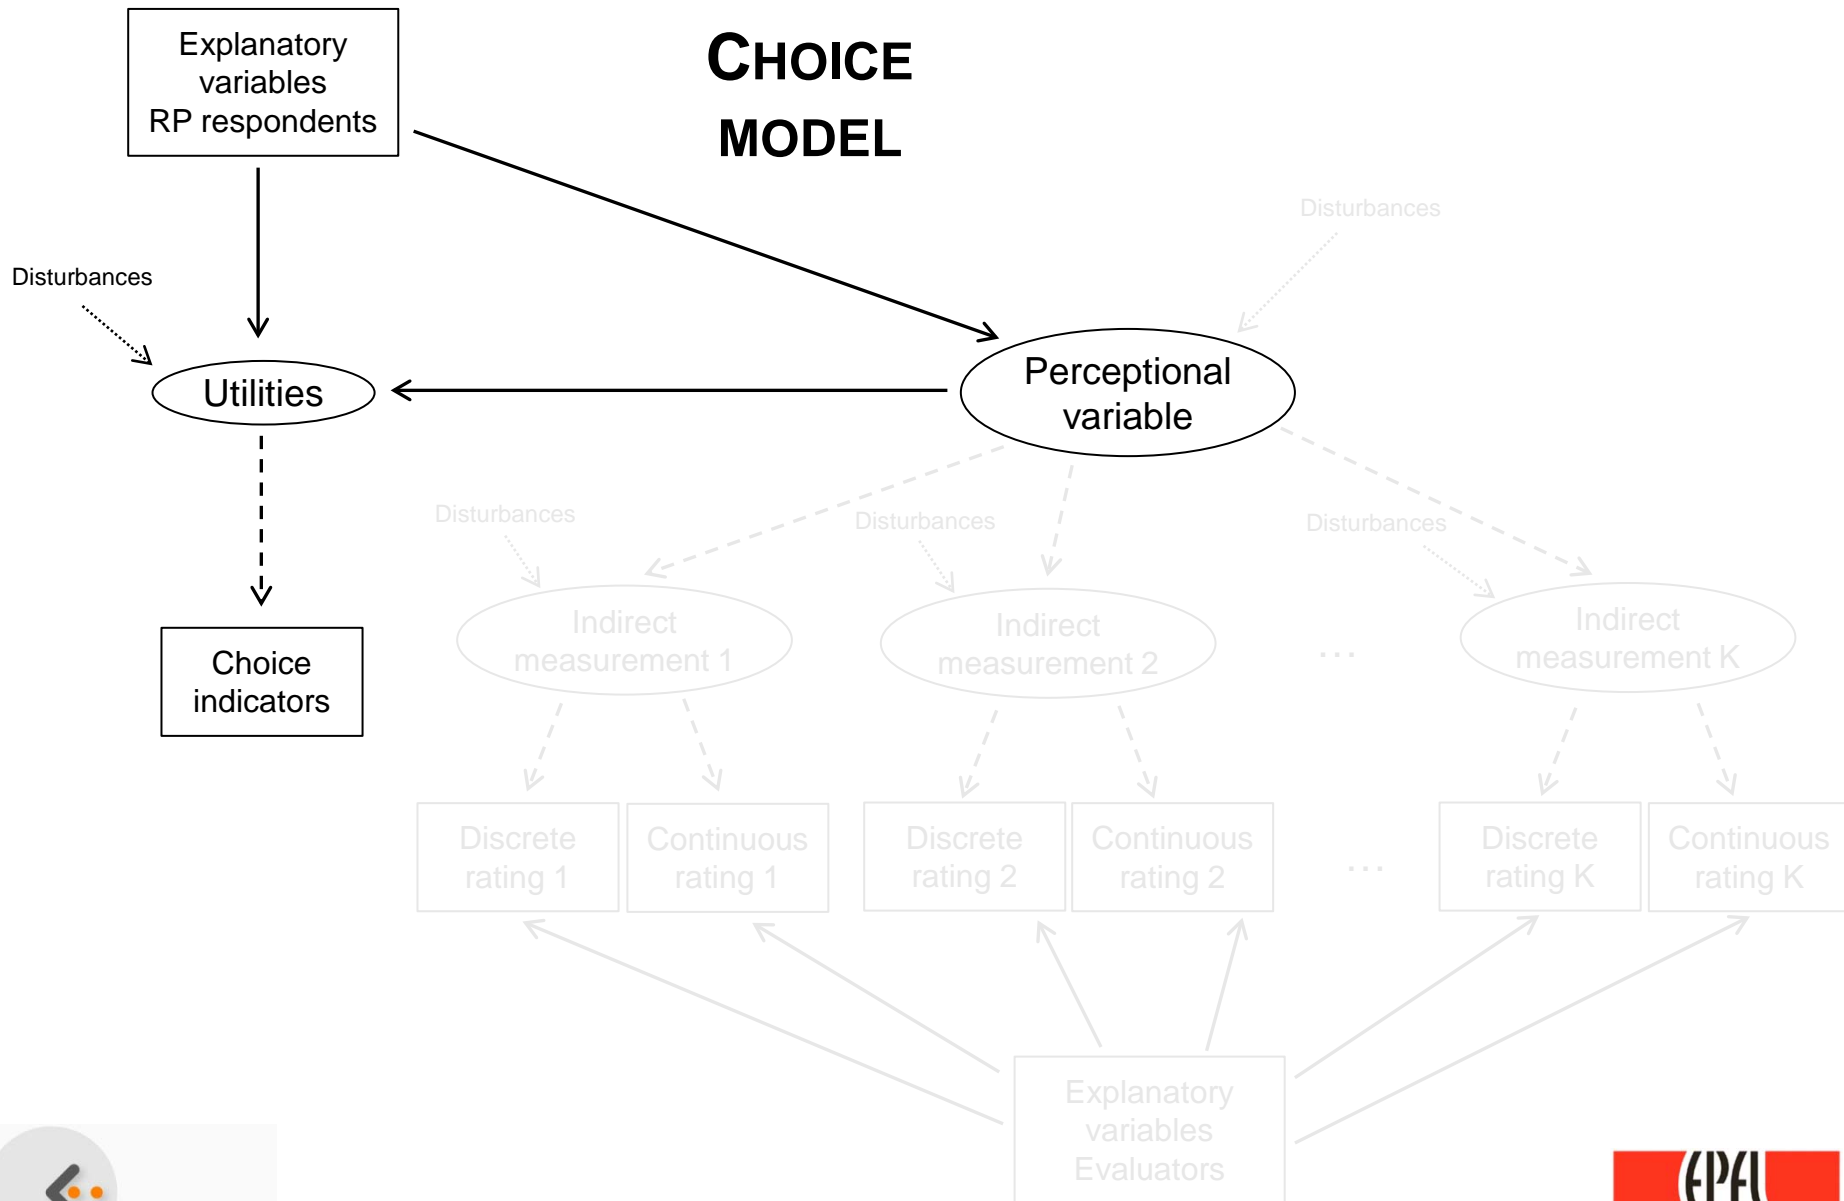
Explanatory variables RP respondents

CHOICE MODEL

Disturbances

Disturbances

Utilities

Perceptional variable

Disturbances

Disturbances

Disturbances

Choice indicators

Indirect measurement 1

Indirect measurement 2

...

Indirect measurement K

Discrete rating 1

Continuous rating 1

Discrete rating 2

Continuous rating 2

...

Discrete rating K

Continuous rating K

Explanatory variables Evaluators

EPFL